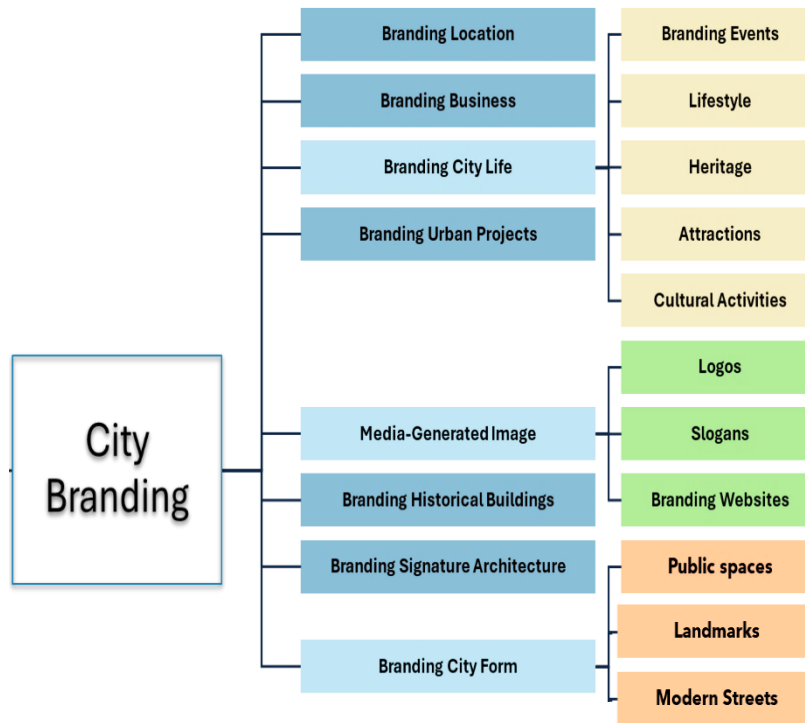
City Branding

Branding Location
Branding Business
Branding City Life
Branding Urban Projects

Branding Events
Lifestyle
Heritage
Attractions
Cultural Activities

Media-Generated Image
Branding Historical Buildings
Branding Signature Architecture
Branding City Form

Logos
Slogans
Branding Websites

Public spaces
Landmarks
Modern Streets